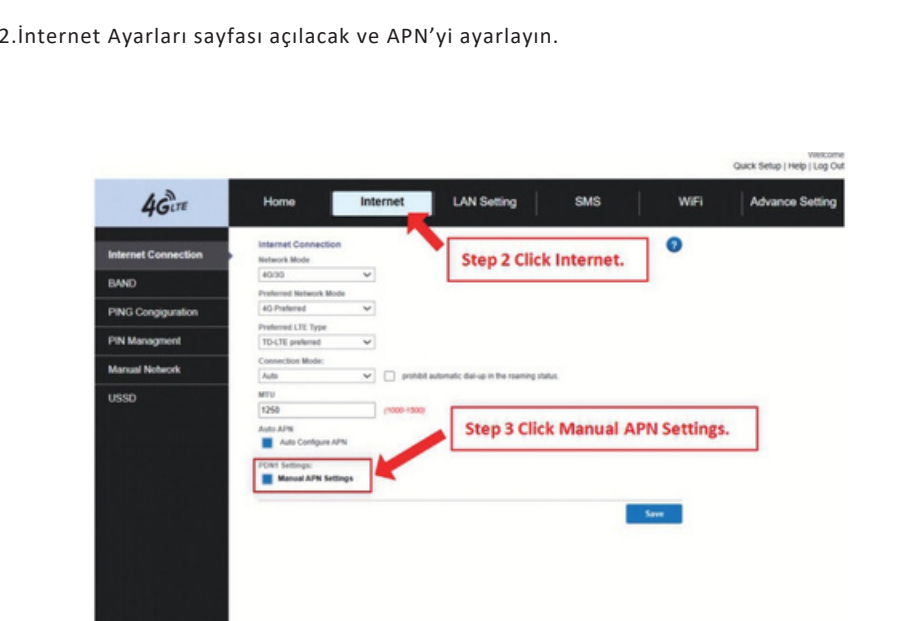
2.İnternet Ayarları sayfası açılacak ve APN'yi ayarlayın.

Welcome
Quick Setup | Help | Log Out

4G LTE

Home | Internet | LAN Setting | SMS | WiFi | Advance Setting

Internet Connection
BAND
PING Congguration
PIN Managment
Manual Network
USSD

Internet Connection
Network Mode
4G/3G
Preferred Network Mode
4G Preferred
Preferred LTE Type
TD-LTE preferred
Connection Mode:
Auto
prohibit automatic dial-up in the roaming status.
MTU
1250
(1000-1500)
Auto APN
Auto Configure APN
PDN1 Settings:
Manual APN Settings

Step 2 Click Internet.

Step 3 Click Manual APN Settings.

Save